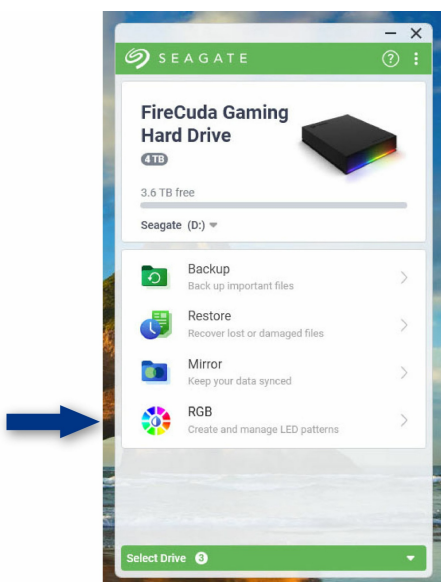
– ×

SEAGATE ? ⋮

FireCuda Gaming Hard Drive

4 TB

3.6 TB free

Seagate (D:)

Backup
Back up important files

Restore
Recover lost or damaged files

Mirror
Keep your data synced

RGB
Create and manage LED patterns

Select Drive 3